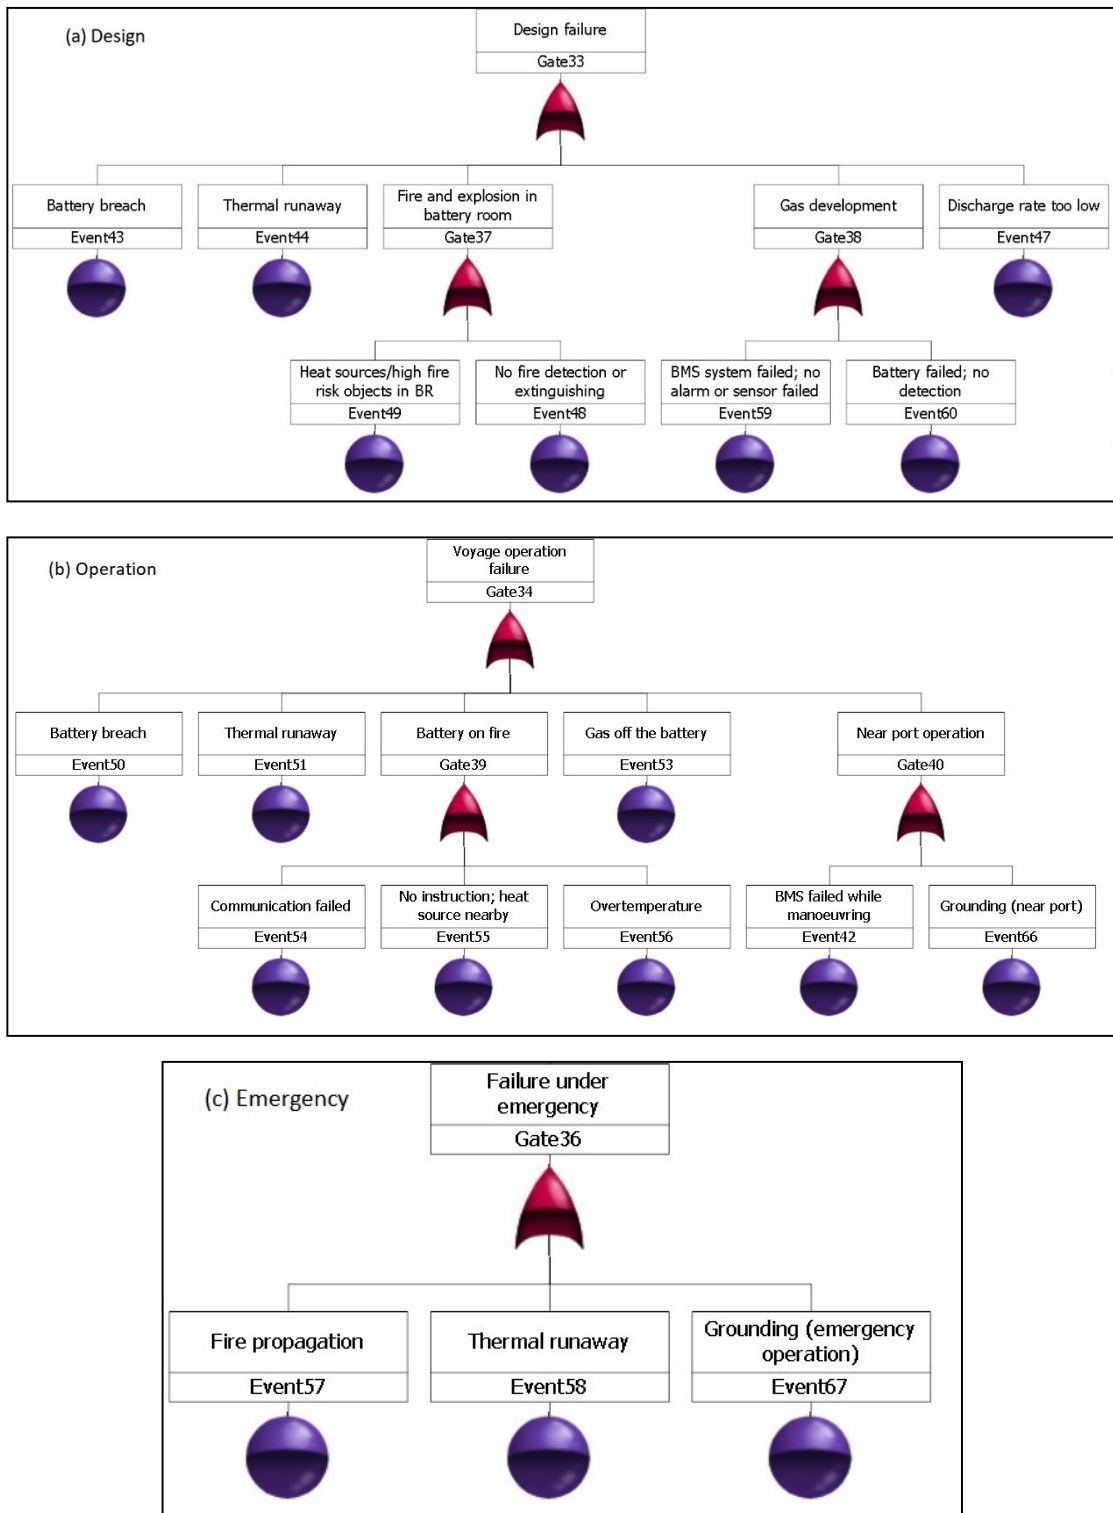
(a) Design

Design failure
Gate33

Battery breach
Event43

Thermal runaway
Event44

Fire and explosion in battery room
Gate37

Gas development
Gate38

Discharge rate too low
Event47

Heat sources/high fire risk objects in BR
Event49

No fire detection or extinguishing
Event48

BMS system failed; no alarm or sensor failed
Event59

Battery failed; no detection
Event60

(b) Operation

Voyage operation failure
Gate34

Battery breach
Event50

Thermal runaway
Event51

Battery on fire
Gate39

Gas off the battery
Event53

Near port operation
Gate40

Communication failed
Event54

No instruction; heat source nearby
Event55

Overtemperature
Event56

BMS failed while manoeuvring
Event42

Grounding (near port)
Event66

(c) Emergency

Failure under emergency
Gate36

Fire propagation
Event57

Thermal runaway
Event58

Grounding (emergency operation)
Event67